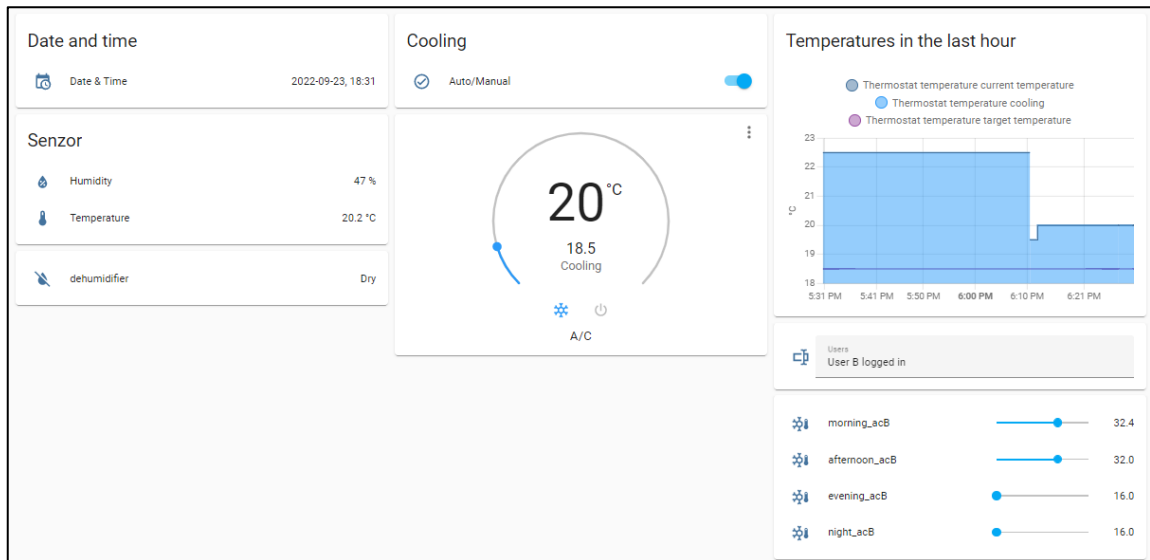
Date and time

Date & Time 2022-09-23, 18:31

Senzor

Humidity 47 %

Temperature 20.2 °C

dehumidifier Dry

Cooling

Auto/Manual

20 °C

18.5
Cooling

A/C

Temperatures in the last hour

Thermostat temperature current temperature
Thermostat temperature cooling
Thermostat temperature target temperature

23
22
21
20
19
18
°C

5:31 PM 5:41 PM 5:50 PM 6:00 PM 6:10 PM 6:21 PM

Users
User B logged in

morning_acB 32.4

afternoon_acB 32.0

evening_acB 16.0

night_acB 16.0